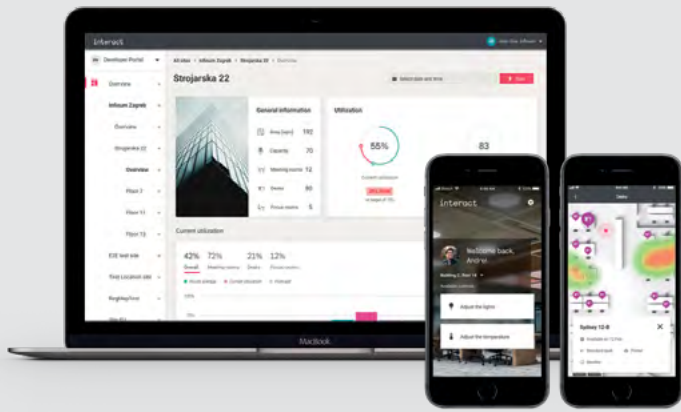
interact

Developer Portal

Overview

Infosum Zagreb

Overview

Strojarska 22

Overview

Floor 2

Floor 11

Floor 13

E2E test site

All sites > Infosum Zagreb > Strojarska 22 > Overview

Strojarska 22

Select date and time

General information

Area (sqm) 192

Capacity 70

Meeting rooms 12

Desks 80

Focus rooms 5

Utilization

55%

83

Current utilization

42% 72% 21% 12%

Overall Meeting rooms Desks Focus rooms

MacBook

interact

Welcome back, Andrej

Adjust the lights

Adjust the temperature

Sydney 12-B

Close